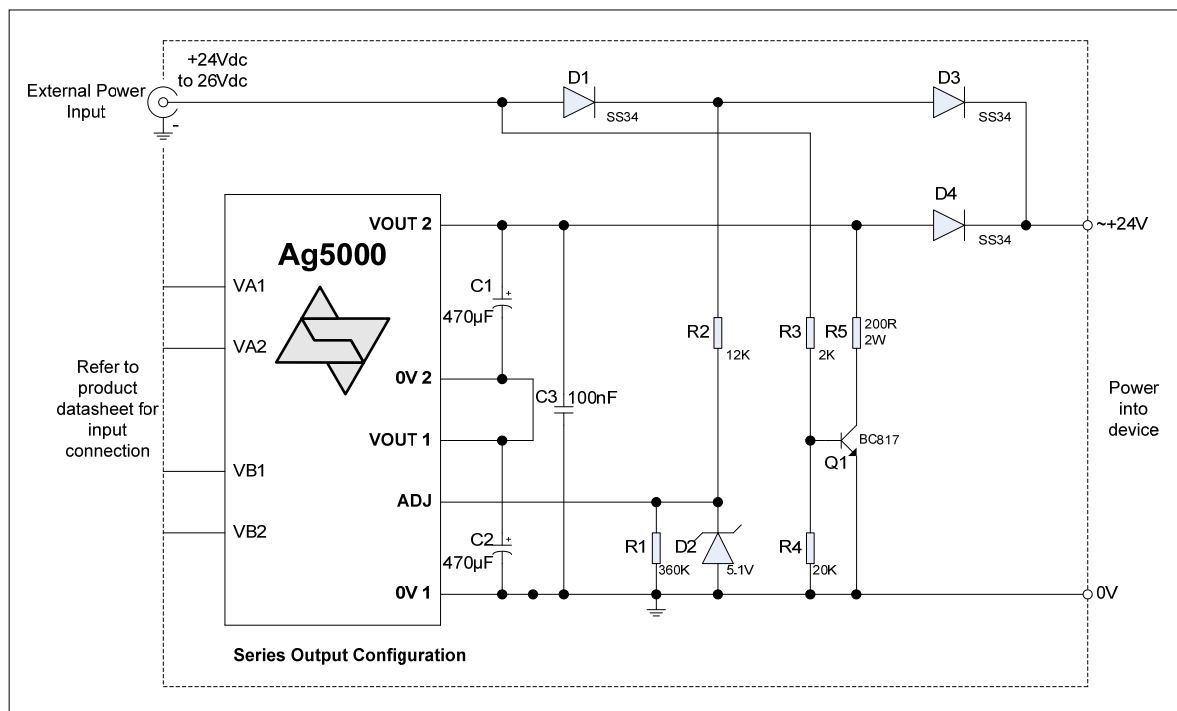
External Power Input

+24Vdc to 26Vdc

-

D1

SS34

D3

SS34

D4

SS34

~+24V

VOUT 2

Ag5000

VA1

VA2

Refer to product datasheet for input connection

VB1

VB2

C1

470µF

0V 2

VOUT 1

C3

100nF

ADJ

C2

470µF

0V 1

R2

12K

R3

2K

R5

200R 2W

BC817

Q1

R1

360K

D2

5.1V

R4

20K

Power into device

0V

Series Output Configuration